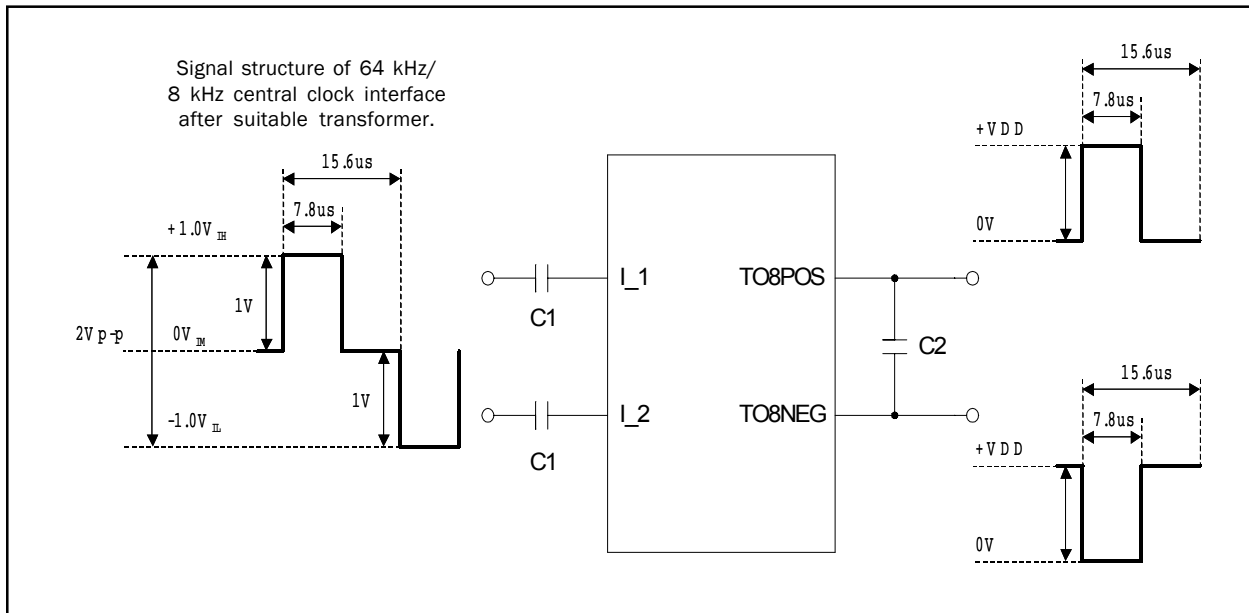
Signal structure of 64 kHz/ 8 kHz central clock interface after suitable transformer.

15.6us

7.8us

$+1.0V_{IH}$

1V

2Vp-p

$0V_{IM}$

1V

$-1.0V_{IL}$

C1

I_1

C1

I_2

TO8POS

TO8NEG

C2

15.6us

7.8us

+VDD

0V

15.6us

7.8us

+VDD

0V